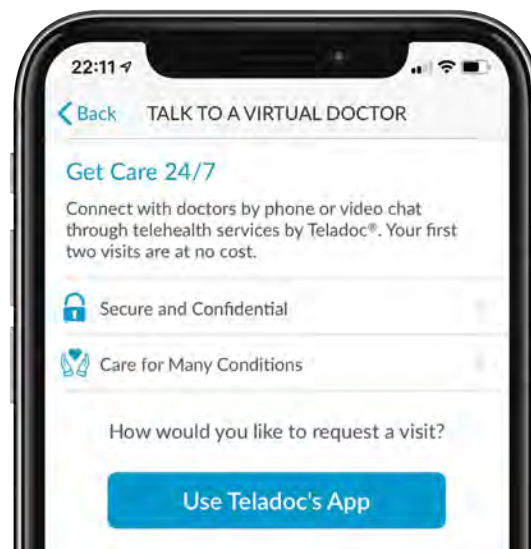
22:11

Back TALK TO A VIRTUAL DOCTOR

Get Care 24/7

Connect with doctors by phone or video chat through telehealth services by Teladoc®. Your first two visits are at no cost.

Secure and Confidential

Care for Many Conditions

How would you like to request a visit?

Use Teladoc's App